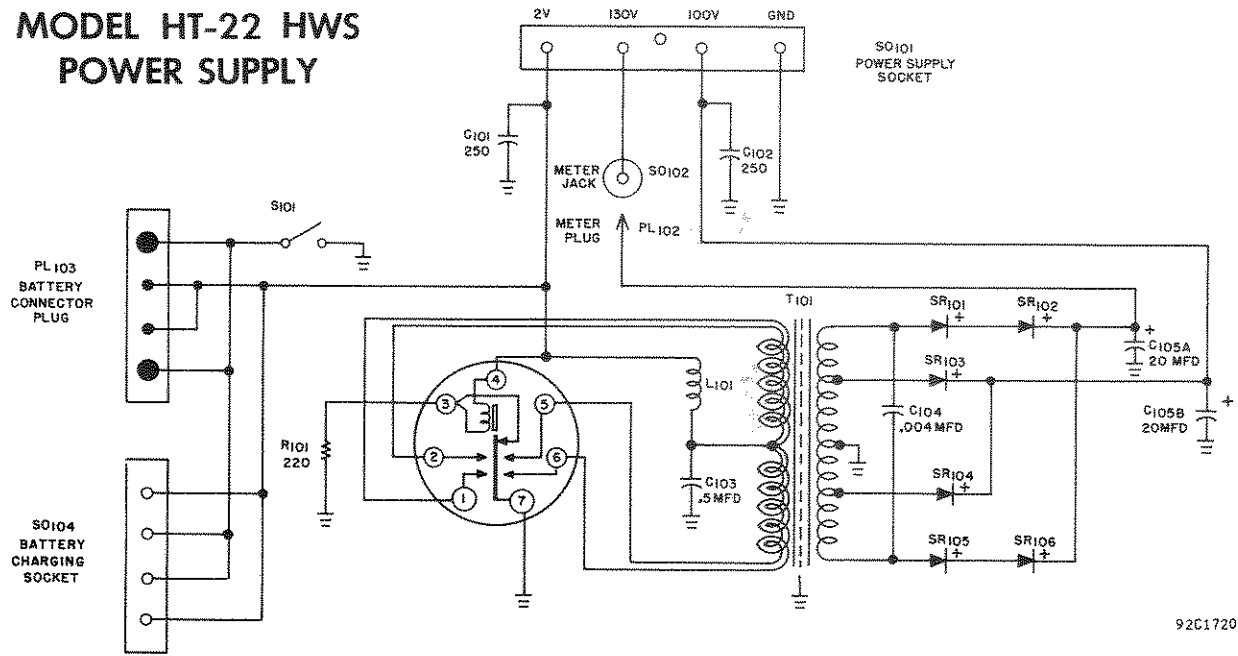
MODEL HT-22 HWS
POWER SUPPLY

2V 130V 100V GND

SO101
POWER SUPPLY
SOCKET

C101
250

METER
JACK

SO102

C102
250

METER
PLUG

PL102

S101

PL103
BATTERY
CONNECTOR
PLUG

T101

SR101

SR102

+

C105A
20 MFD

SR103

L101

C105B
20MFD

+

C104
.004MFD

R101
220

4

3

5

2

6

1

7

C103
.5MFD

SR104

SO104
BATTERY
CHARGING
SOCKET

SR105

SR106

92C1720